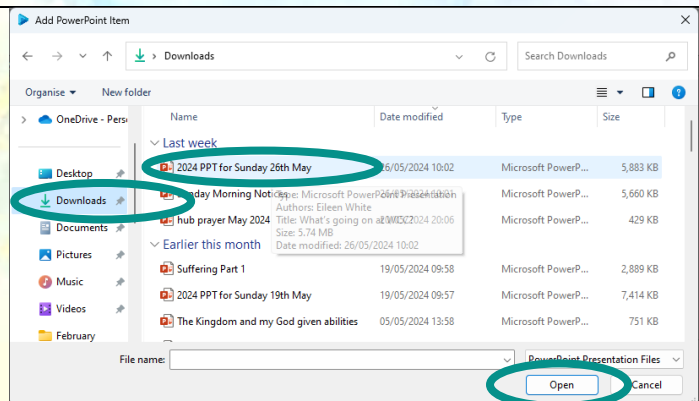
Add PowerPoint Item

Downloads

Search Downloads

Organise ▾ New folder

OneDrive - Pers

Desktop

Downloads

Documents

Pictures

Music

Videos

February

| Name | Date modified | Type | Size |
|---|---|---|---|
| Last week | | | |
| 2024 PPT for Sunday 26th May | 26/05/2024 10:02 | Microsoft PowerP... | 5,883 KB |
| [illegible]nday Morning Notic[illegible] | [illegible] | Microsoft PowerP... | 5,660 KB |
| hub prayer May 2024 | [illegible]2024 20:06 | Microsoft PowerP... | 429 KB |
| Earlier this month | | | |
| Suffering Part 1 | 19/05/2024 09:58 | Microsoft PowerP... | 2,889 KB |
| 2024 PPT for Sunday 19th May | 19/05/2024 09:57 | Microsoft PowerP... | 7,414 KB |
| The Kingdom and my God given abilities | 05/05/2024 13:58 | Microsoft PowerP... | 751 KB |

Type: Microsoft PowerPoint Presentation
Authors: Eileen White
Title: What's going on at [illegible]
Size: 5.74 MB
Date modified: 26/05/2024 10:02

File name:

PowerPoint Presentation Files

Open

Cancel